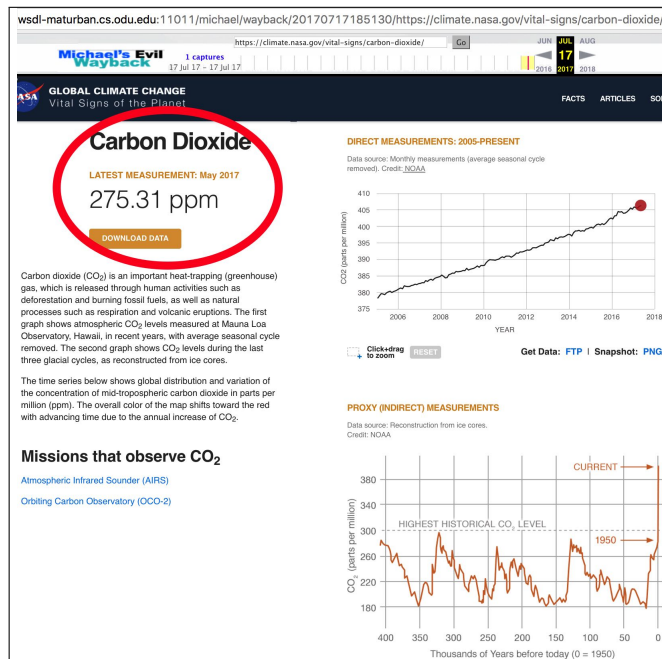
wsdl-maturban.cs.odu.edu:11011/michael/wayback/20170717185130/https://climate.nasa.gov/vital-signs/carbon-dioxide/

Michael's Evil Wayback
https://climate.nasa.gov/vital-signs/carbon-dioxide/ Go
1 captures
17 Jul 17 - 17 Jul 17
JUN JUL AUG
17
2016 2017 2018

NASA
GLOBAL CLIMATE CHANGE
Vital Signs of the Planet

FACTS ARTICLES SO

Carbon Dioxide

LATEST MEASUREMENT: May 2017

275.31 ppm

DOWNLOAD DATA

Carbon dioxide ($CO_2$) is an important heat-trapping (greenhouse) gas, which is released through human activities such as deforestation and burning fossil fuels, as well as natural processes such as respiration and volcanic eruptions. The first graph shows atmospheric $CO_2$ levels measured at Mauna Loa Observatory, Hawaii, in recent years, with average seasonal cycle removed. The second graph shows $CO_2$ levels during the last three glacial cycles, as reconstructed from ice cores.

The time series below shows global distribution and variation of the concentration of mid-tropospheric carbon dioxide in parts per million (ppm). The overall color of the map shifts toward the red with advancing time due to the annual increase of $CO_2$.

Missions that observe $CO_2$

Atmospheric Infrared Sounder (AIRS)

Orbiting Carbon Observatory (OCO-2)

DIRECT MEASUREMENTS: 2005-PRESENT

Data source: Monthly measurements (average seasonal cycle removed). Credit: NOAA

410
405
400
395
390
385
380
375
CO2 (parts per million)
2006 2008 2010 2012 2014 2016 2018
YEAR

Click+drag to zoom RESET

Get Data: FTP | Snapshot: PNG

PROXY (INDIRECT) MEASUREMENTS

Data source: Reconstruction from ice cores.
Credit: NOAA

CURRENT
380
340
300
260
220
180
HIGHEST HISTORICAL $CO_2$ LEVEL
1950
$CO_2$ (parts per million)
400 350 300 250 200 150 100 50 0
Thousands of Years before today (0 = 1950)